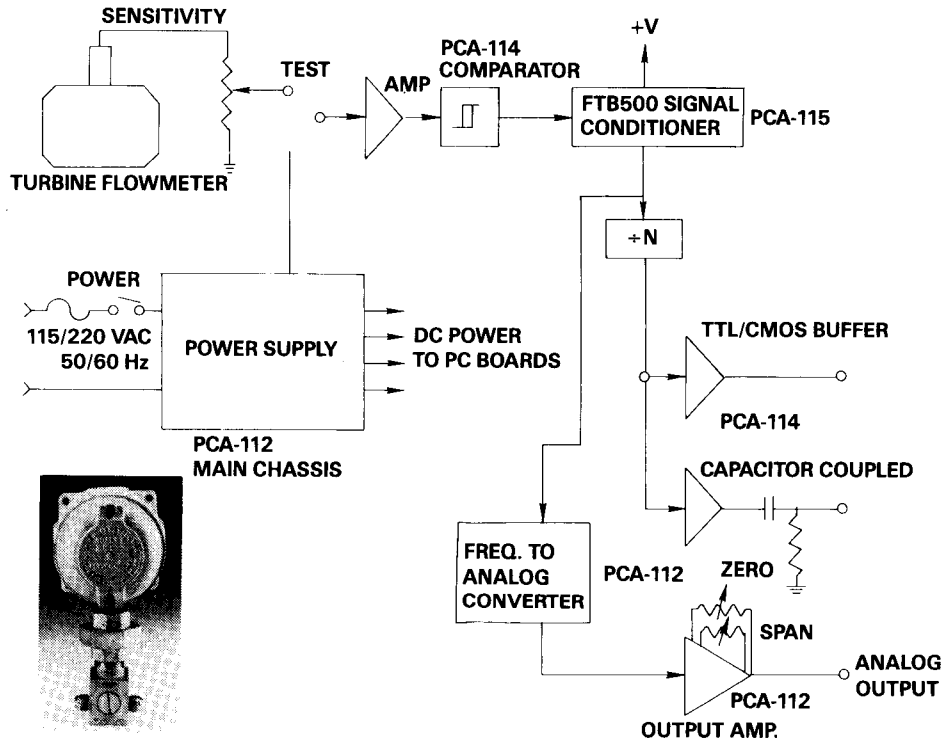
SENSITIVITY

TEST

AMP

PCA-114 COMPARATOR

+V

FTB500 SIGNAL CONDITIONER

PCA-115

TURBINE FLOWMETER

$\div$N

POWER

115/220 VAC 50/60 Hz

POWER SUPPLY

DC POWER TO PC BOARDS

TTL/CMOS BUFFER

PCA-114

PCA-112 MAIN CHASSIS

CAPACITOR COUPLED

FREQ. TO ANALOG CONVERTER

PCA-112

ZERO

SPAN

ANALOG OUTPUT

PCA-112

OUTPUT AMP.